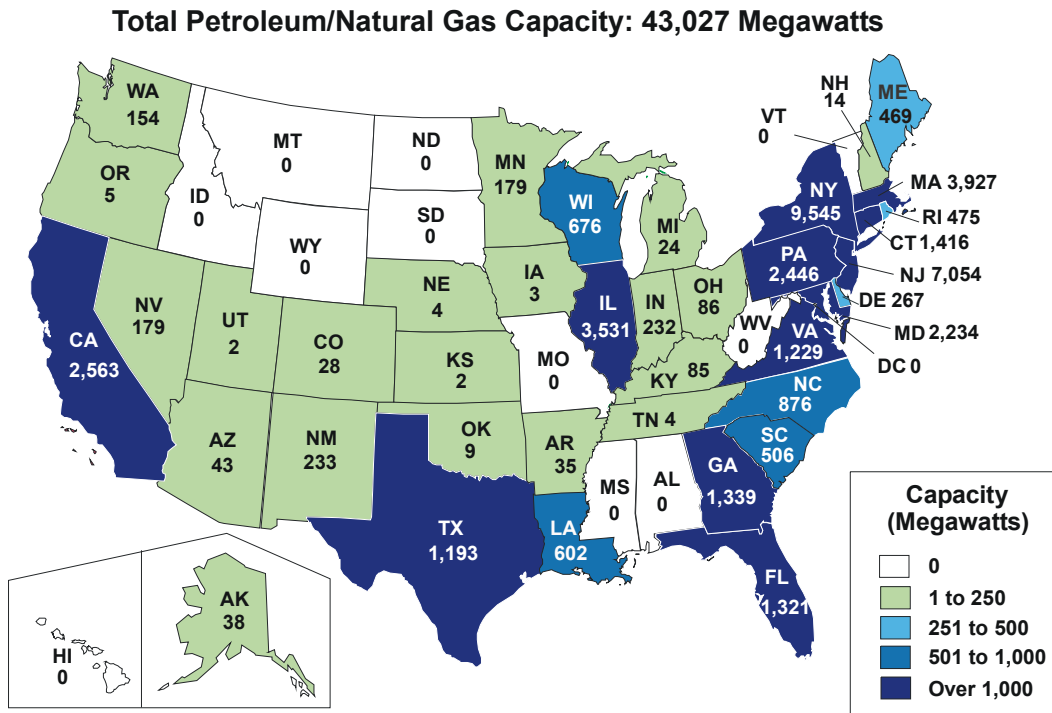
Total Petroleum/Natural Gas Capacity: 43,027 Megawatts

WA
154

OR
5

ID
0

MT
0

ND
0

SD
0

WY
0

MN
179

WI
676

MI
24

NH
14

ME
469

VT
0

NY
9,545

MA 3,927

RI 475

CT 1,416

NJ 7,054

DE 267

MD 2,234

DC 0

PA
2,446

OH
86

WV
0

VA
1,229

NC
876

SC
506

GA
1,339

FL
1,321

AL
0

MS
0

TN 4

KY
85

IN
232

IL
3,531

IA
3

NE
4

KS
2

MO
0

AR
35

LA
602

OK
9

TX
1,193

NM
233

CO
28

UT
2

AZ
43

NV
179

CA
2,563

AK
38

HI
0

Capacity
(Megawatts)

0

1 to 250

251 to 500

501 to 1,000

Over 1,000